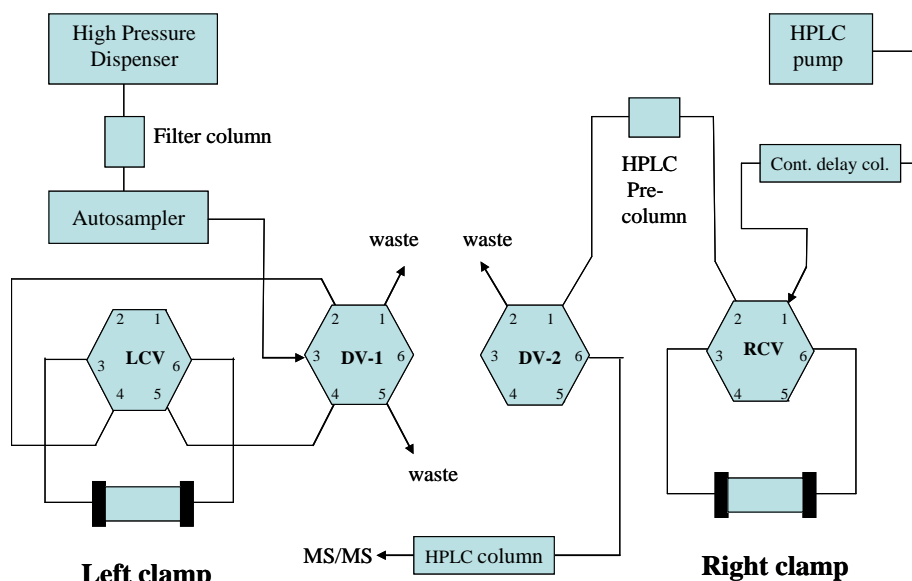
High Pressure Dispenser

Filter column

Autosampler

HPLC pump

HPLC Pre-column

Cont. delay col.

waste

waste

2 1 3 LCV 6 4 5

2 1 3 DV-1 6 4 5

2 1 3 DV-2 6 4 5

2 1 3 RCV 6 4 5

waste

MS/MS

HPLC column

Left clamp

Right clamp